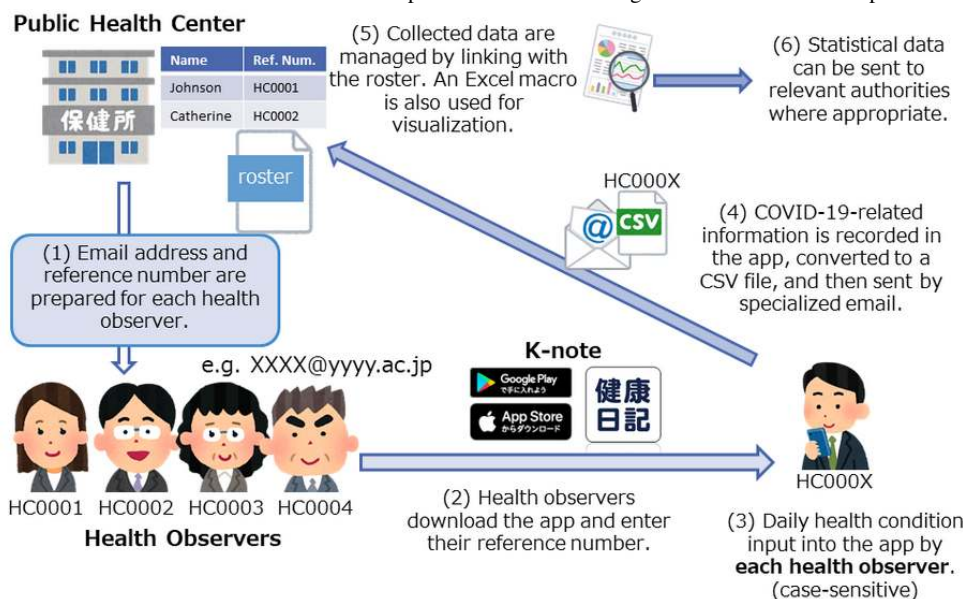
Public Health Center

| Name | Ref. Num. |
|---|---|
| Johnson | HC0001 |
| Catherine | HC0002 |

保健所

roster

(5) Collected data are managed by linking with the roster. An Excel macro is also used for visualization.

(6) Statistical data can be sent to relevant authorities where appropriate.

HC000X

@ CSV

(4) COVID-19-related information is recorded in the app, converted to a CSV file, and then sent by specialized email.

(1) Email address and reference number are prepared for each health observer.

e.g. XXXX@yyyy.ac.jp

K-note

Google Play で手に入れよう

App Store からダウンロード

健康日記

HC0001 HC0002 HC0003 HC0004

Health Observers

(2) Health observers download the app and enter their reference number.

HC000X

(3) Daily health condition input into the app by each health observer. (case-sensitive)